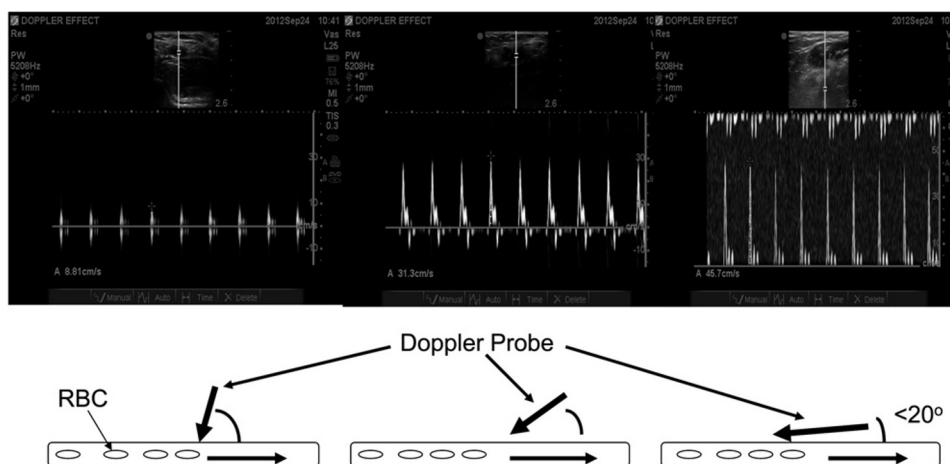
DOPPLER EFFECT 2012Sep24 10:41
Res
PW
5208Hz
+0°
1mm
+0°
2.6
Vas
L25
76%
MI
0.5
TIS
0.3
30
10
-10
A 8.81cm/s
Manual Auto Time Delete

DOPPLER EFFECT 2012Sep24 10
Res
PW
5208Hz
+0°
1mm
+0°
2.6
30
10
-10
A 31.3cm/s
Manual Auto Time Delete

DOPPLER EFFECT 2012Sep24 10
Res
PW
5208Hz
+0°
1mm
+0°
2.6
50
A 45.7cm/s
Manual Auto Time Delete

Doppler Probe
RBC
<20°